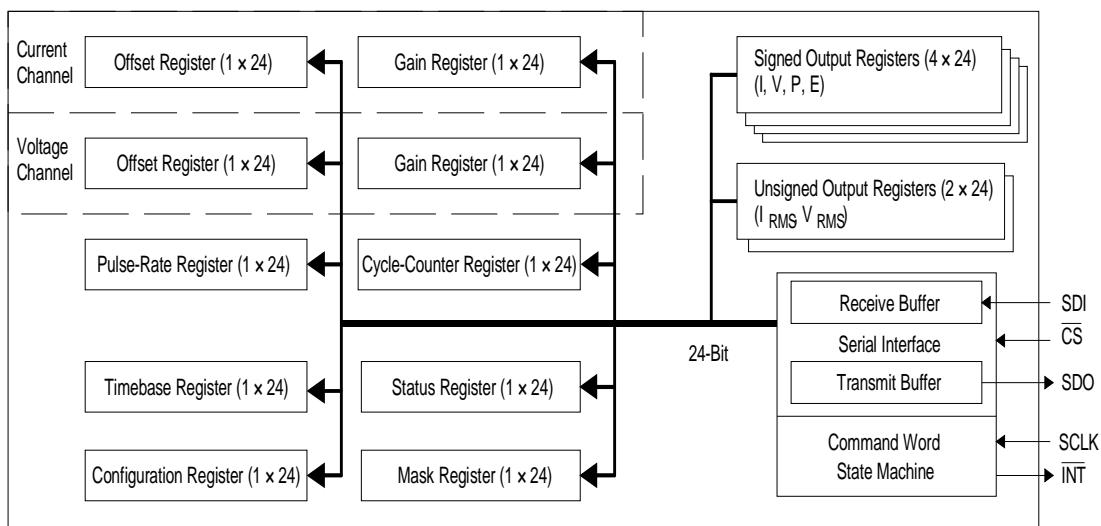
Current Channel

Offset Register (1 x 24)

Gain Register (1 x 24)

Signed Output Registers (4 x 24) (I, V, P, E)

Voltage Channel

Offset Register (1 x 24)

Gain Register (1 x 24)

Unsigned Output Registers (2 x 24) ($I_{RMS}$, $V_{RMS}$)

Pulse-Rate Register (1 x 24)

Cycle-Counter Register (1 x 24)

Receive Buffer

SDI

$\overline{CS}$

Serial Interface

24-Bit

Timebase Register (1 x 24)

Status Register (1 x 24)

Transmit Buffer

SDO

Command Word State Machine

SCLK

Configuration Register (1 x 24)

Mask Register (1 x 24)

$\overline{INT}$